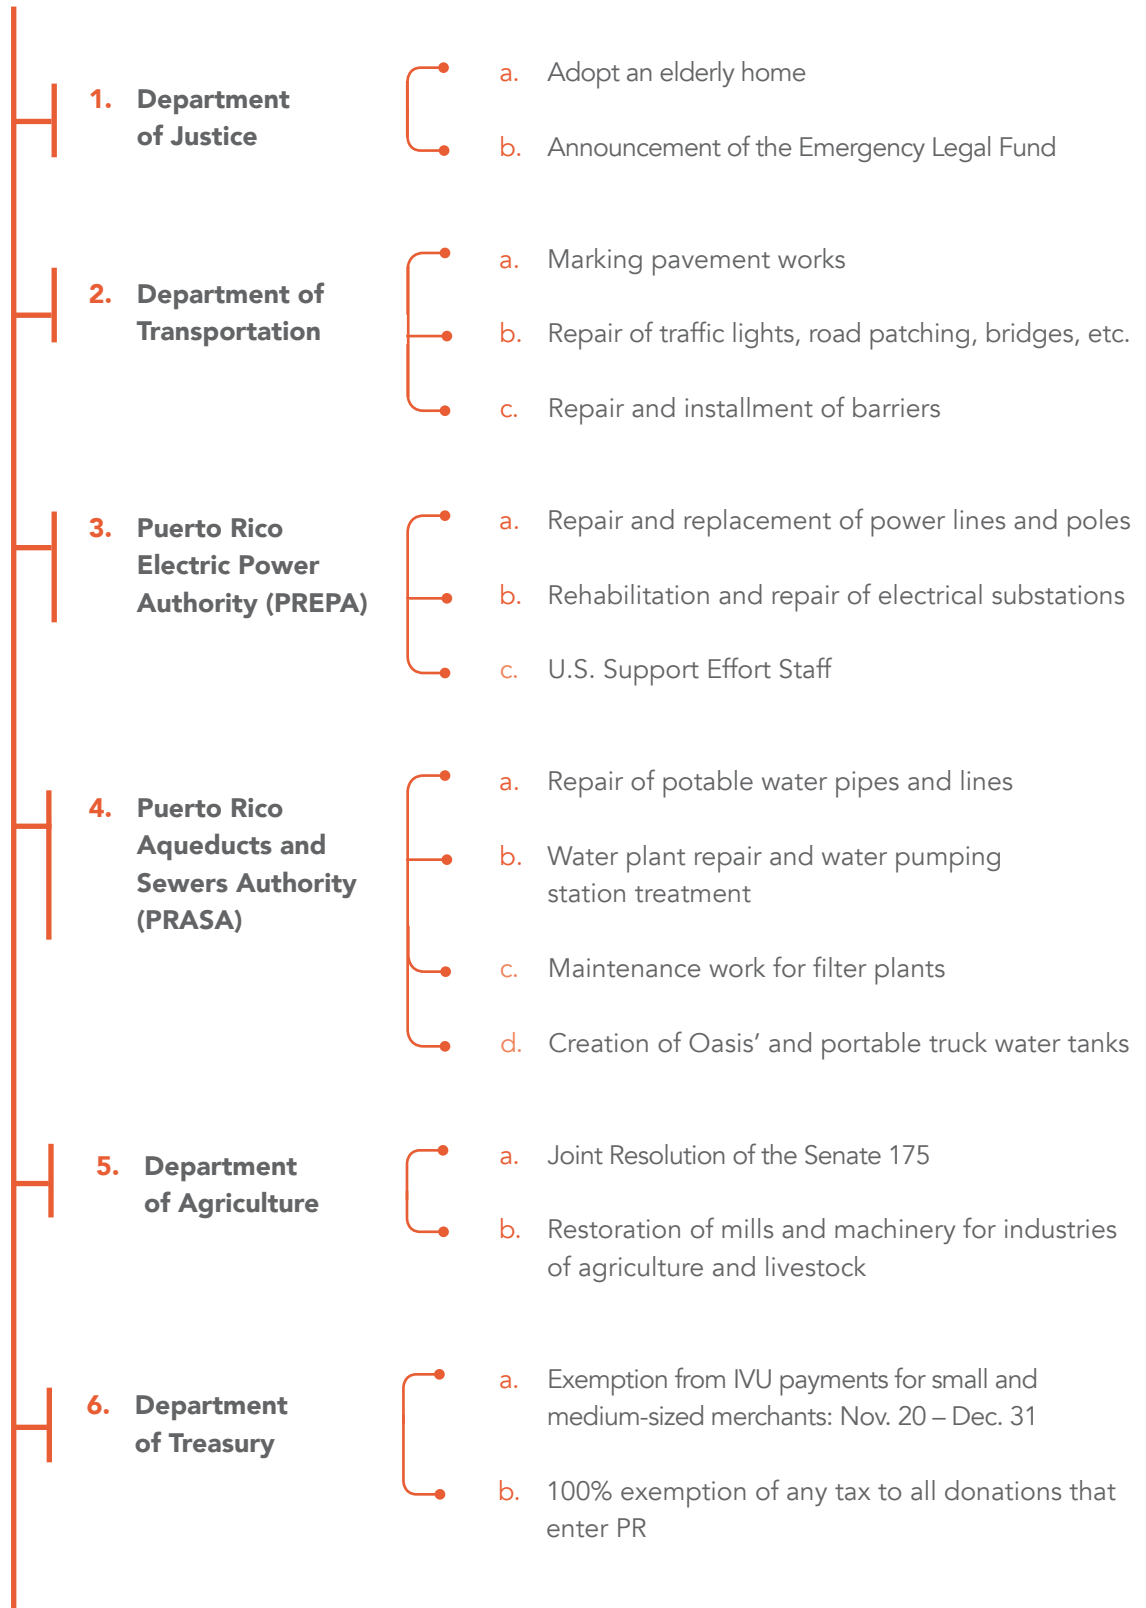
1. Department of Justice

a. Adopt an elderly home

b. Announcement of the Emergency Legal Fund

2. Department of Transportation

a. Marking pavement works

b. Repair of traffic lights, road patching, bridges, etc.

c. Repair and installment of barriers

3. Puerto Rico Electric Power Authority (PREPA)

a. Repair and replacement of power lines and poles

b. Rehabilitation and repair of electrical substations

c. U.S. Support Effort Staff

4. Puerto Rico Aqueducts and Sewers Authority (PRASA)

a. Repair of potable water pipes and lines

b. Water plant repair and water pumping station treatment

c. Maintenance work for filter plants

d. Creation of Oasis' and portable truck water tanks

5. Department of Agriculture

a. Joint Resolution of the Senate 175

b. Restoration of mills and machinery for industries of agriculture and livestock

6. Department of Treasury

a. Exemption from IVU payments for small and medium-sized merchants: Nov. 20 – Dec. 31

b. 100% exemption of any tax to all donations that enter PR